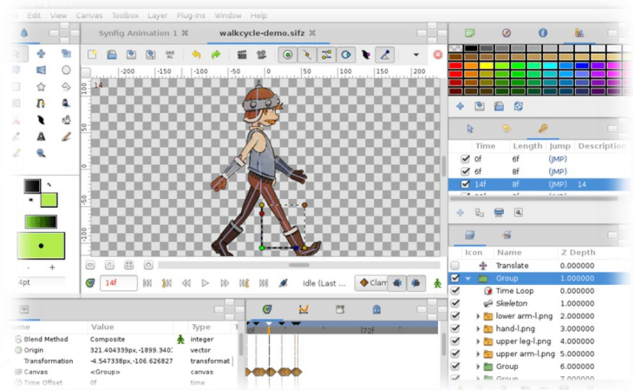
e Edit View Canvas Toolbox Layer Plug-Ins Window Help

Synfig Animation 1 ✖ walkcycle-demo.sifz ✖

-200 -100 0 100 200 300

14f

-100 0 50 100 150

14f

Idle (Last ...

Clam

4pt

Time Length Jump Description
0f 6f (JMP)
6f 8f (JMP)
14f 8f (JMP) 14

Icon Name Z Depth
Translate 0.000000
Group 1.000000
Time Loop 0.000000
Skeleton 0.000000
lower arm-l.png 2.000000
hand-l.png 3.000000
upper leg-l.png 4.000000
upper arm-l.png 5.000000
Group 6.000000
Group 7.000000

Name Value Type
Blend Method Composite integer
Origin 321.404339px,-1899.340 vector
Transformation -4.547338px,-106.626827 transformat
Canvas <Group> canvas
Time Offset 0f time

|72f